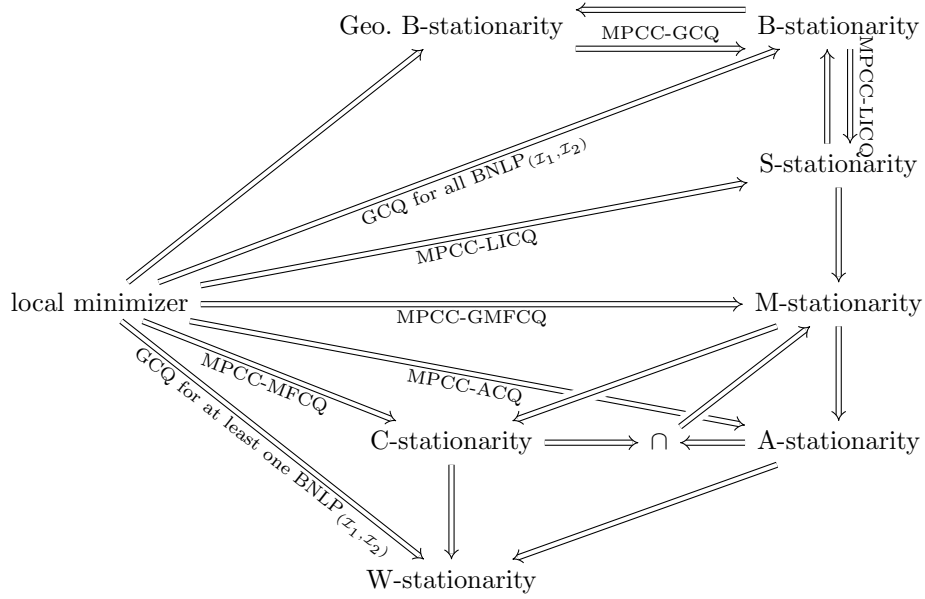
Geo. B-stationarity

MPCC-GCQ

B-stationarity

MPCC-LICQ

GCQ for all BNLP$(\mathcal{I}_1, \mathcal{I}_2)$

S-stationarity

MPCC-LICQ

local minimizer

MPCC-GMFCQ

M-stationarity

MPCC-MFCQ

MPCC-ACQ

GCQ for at least one BNLP$(\mathcal{I}_1, \mathcal{I}_2)$

C-stationarity

$\cap$

A-stationarity

W-stationarity